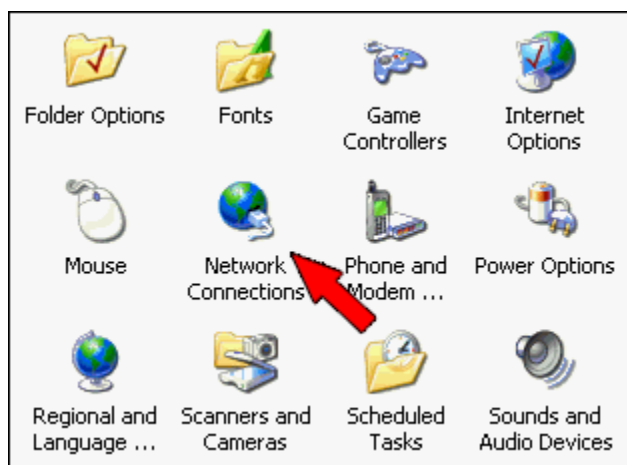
Folder Options

Fonts

Game Controllers

Internet Options

Mouse

Network Connections

Phone and Modem ...

Power Options

Regional and Language ...

Scanners and Cameras

Scheduled Tasks

Sounds and Audio Devices